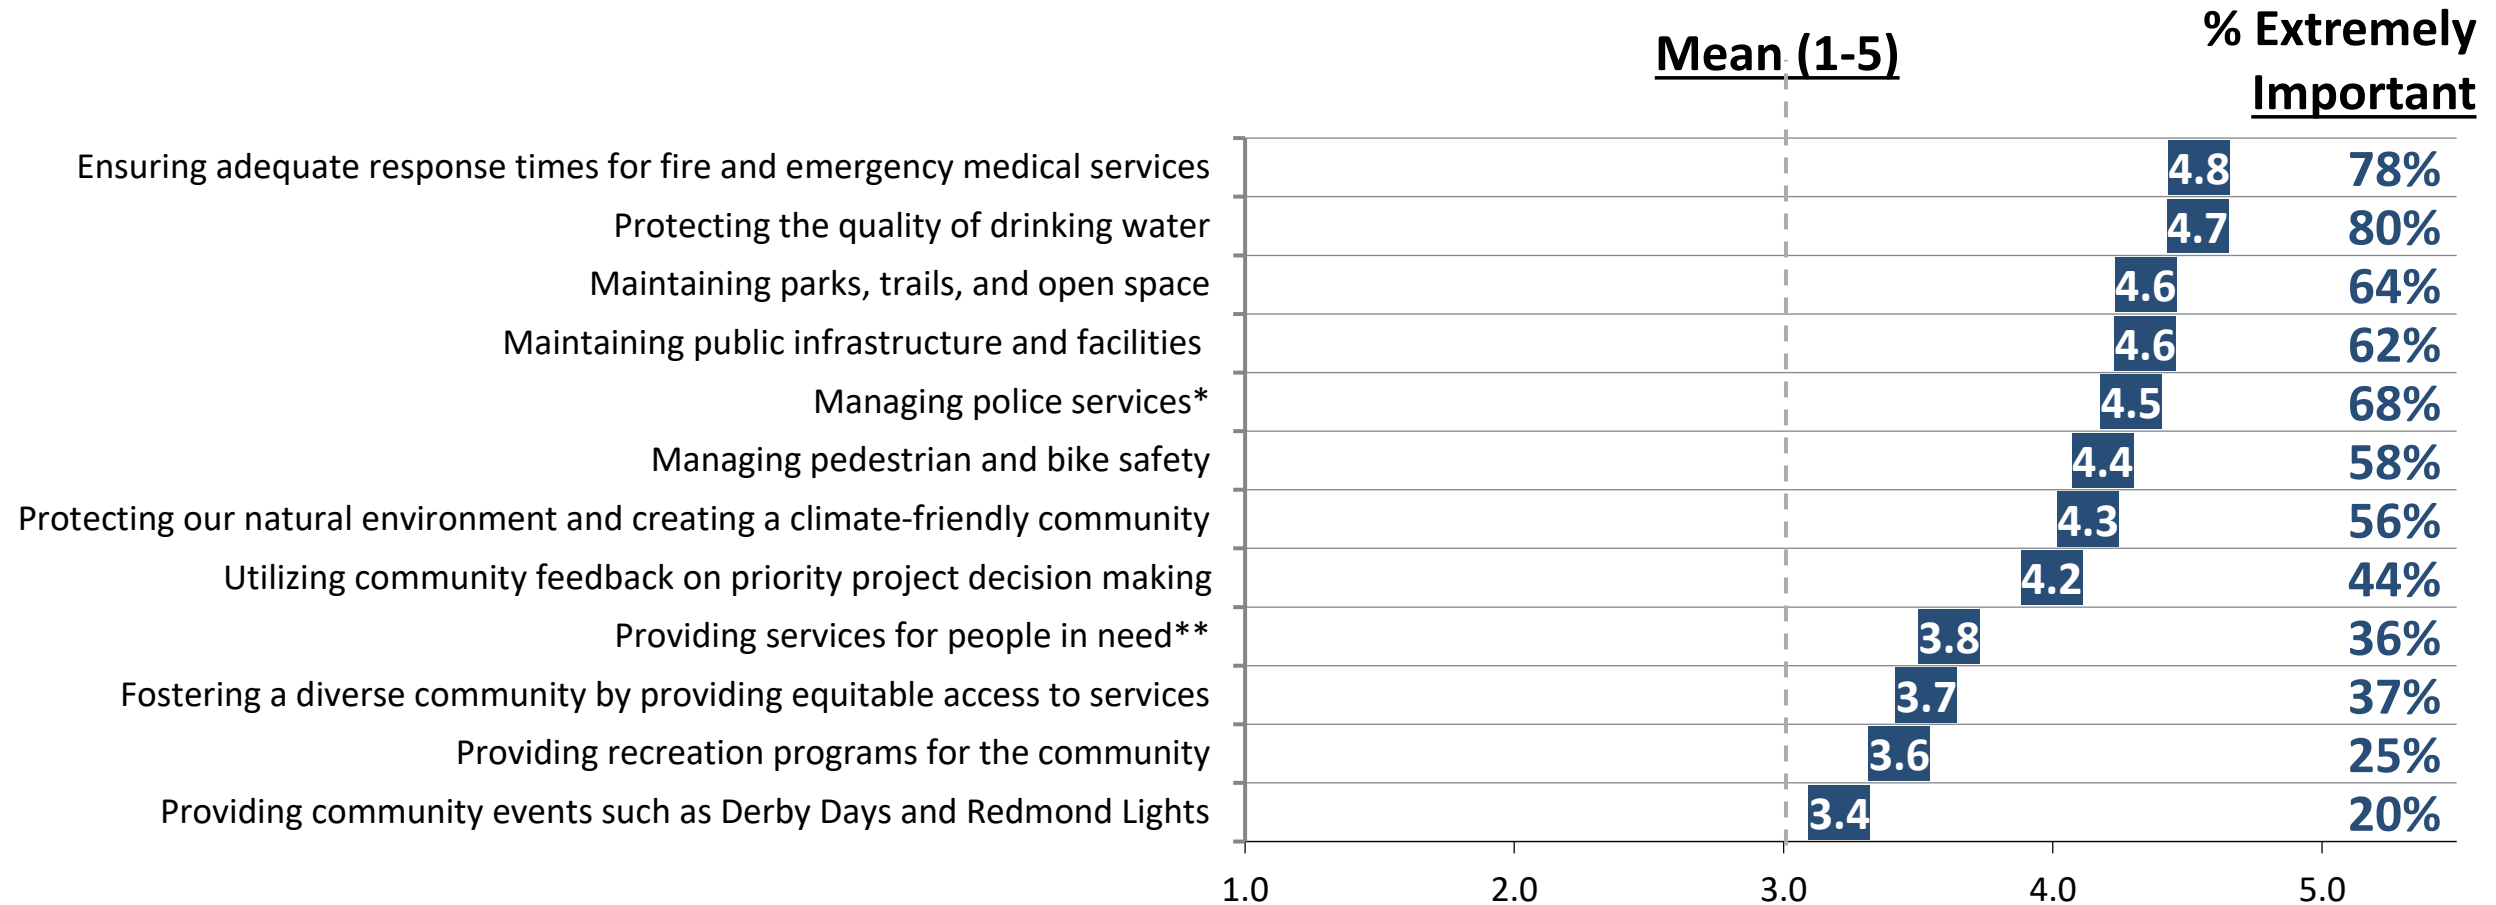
Mean (1-5)

% Extremely Important

| | Mean (1-5) | % Extremely Important |
|---|---|---|
| Ensuring adequate response times for fire and emergency medical services | 4.8 | 78% |
| Protecting the quality of drinking water | 4.7 | 80% |
| Maintaining parks, trails, and open space | 4.6 | 64% |
| Maintaining public infrastructure and facilities | 4.6 | 62% |
| Managing police services* | 4.5 | 68% |
| Managing pedestrian and bike safety | 4.4 | 58% |
| Protecting our natural environment and creating a climate-friendly community | 4.3 | 56% |
| Utilizing community feedback on priority project decision making | 4.2 | 44% |
| Providing services for people in need** | 3.8 | 36% |
| Fostering a diverse community by providing equitable access to services | 3.7 | 37% |
| Providing recreation programs for the community | 3.6 | 25% |
| Providing community events such as Derby Days and Redmond Lights | 3.4 | 20% |

1.0 2.0 3.0 4.0 5.0